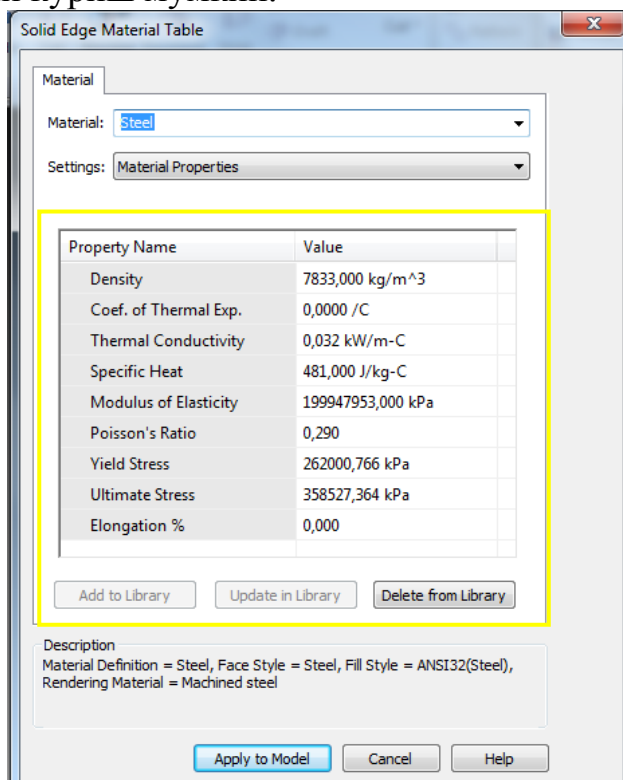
Solid Edge Material Table

Material

Material: Steel

Settings: Material Properties

| Property Name | Value |
|---|---|
| Density | 7833,000 kg/m^3 |
| Coef. of Thermal Exp. | 0,0000 /C |
| Thermal Conductivity | 0,032 kW/m-C |
| Specific Heat | 481,000 J/kg-C |
| Modulus of Elasticity | 199947953,000 kPa |
| Poisson's Ratio | 0,290 |
| Yield Stress | 262000,766 kPa |
| Ultimate Stress | 358527,364 kPa |
| Elongation % | 0,000 |

Add to Library | Update in Library | Delete from Library

Description
Material Definition = Steel, Face Style = Steel, Fill Style = ANSI32(Steel), Rendering Material = Machined steel

Apply to Model | Cancel | Help